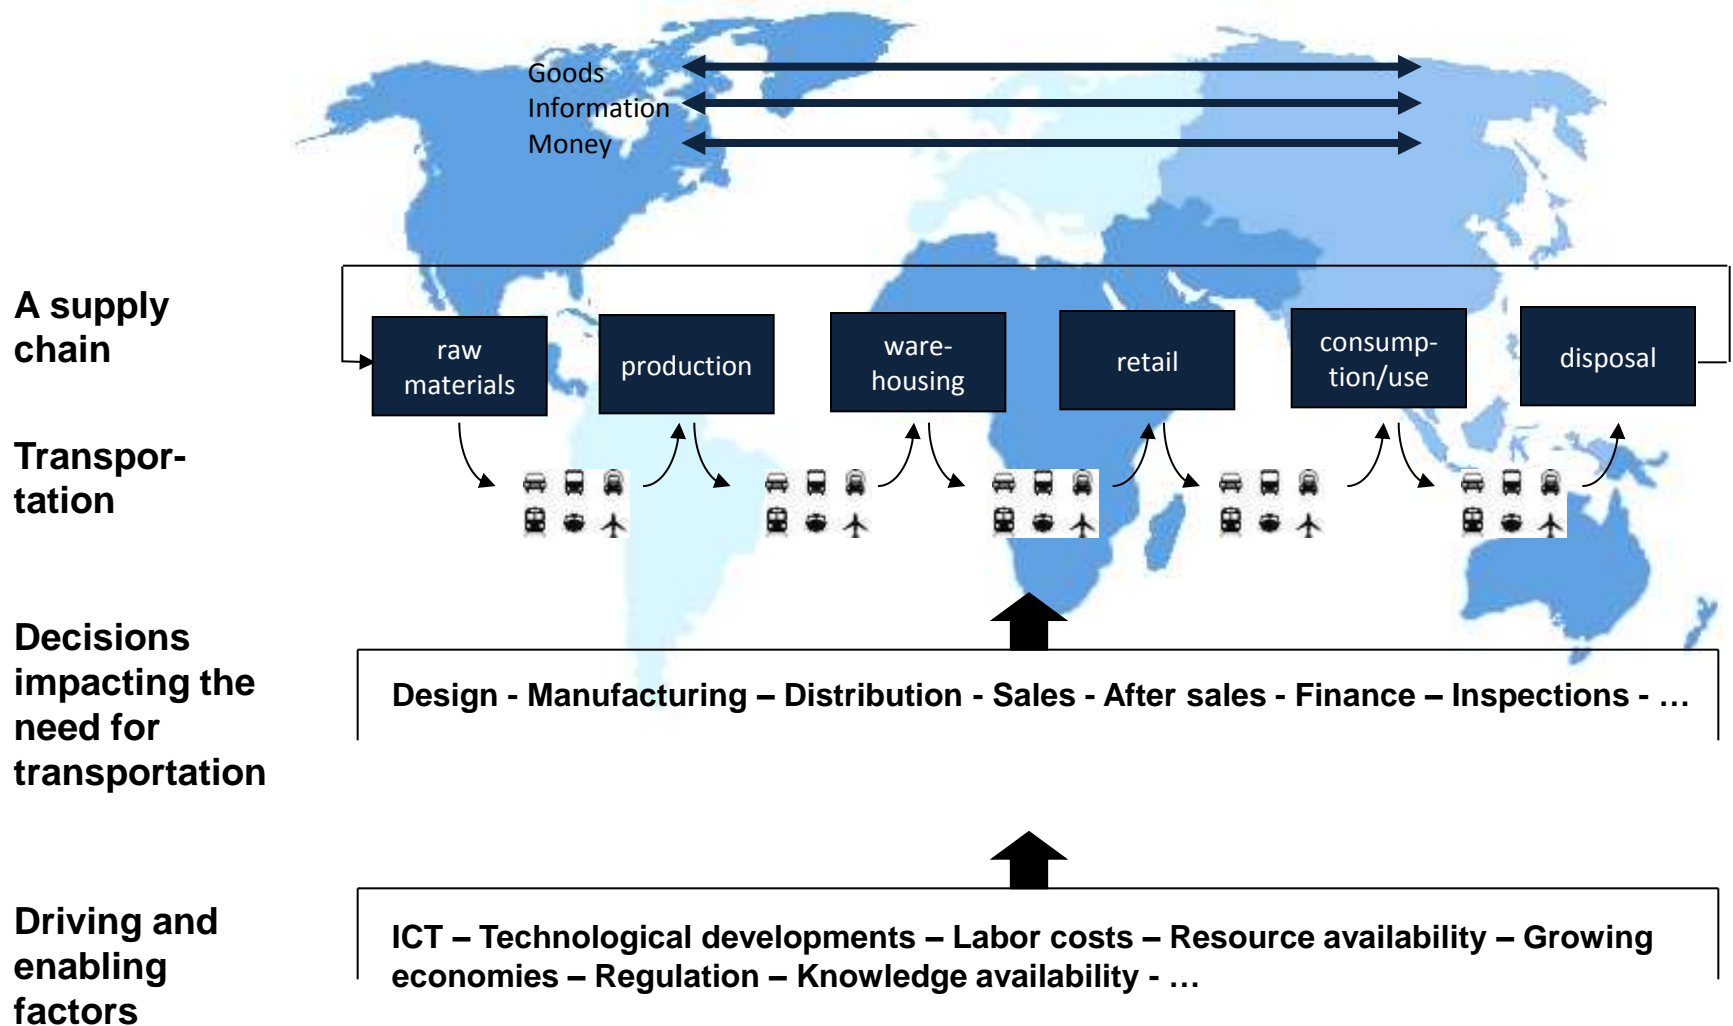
Goods
Information
Money

A supply chain

raw materials

production

warehousing

retail

consumption/use

disposal

Transportation

Decisions impacting the need for transportation

Design - Manufacturing – Distribution - Sales - After sales - Finance – Inspections - …

Driving and enabling factors

ICT – Technological developments – Labor costs – Resource availability – Growing economies – Regulation – Knowledge availability - …